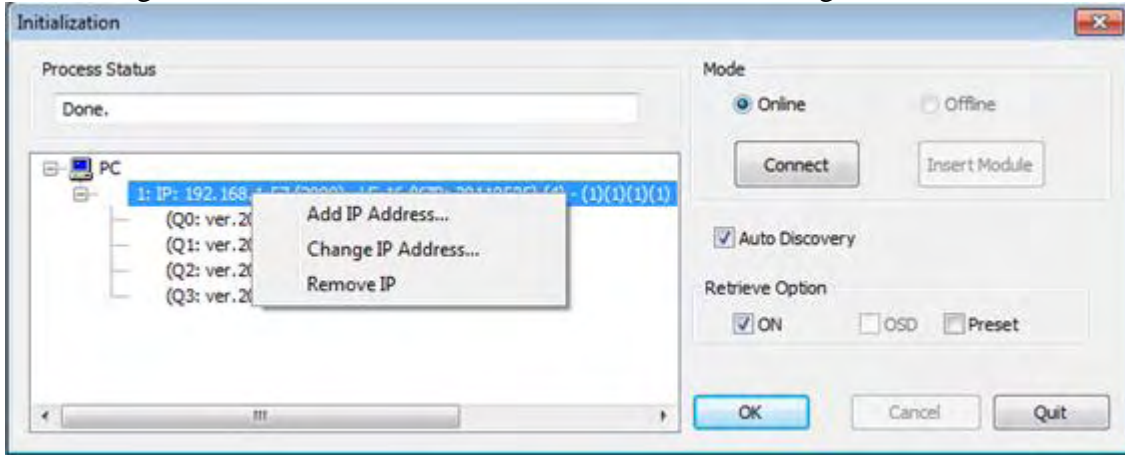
Initialization

Process Status

Done.

PC

1: IP: 192.168.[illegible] - (1)(1)(1)(1)

(Q0: ver.20

(Q1: ver.20

(Q2: ver.20

(Q3: ver.20

Add IP Address...

Change IP Address...

Remove IP

Mode

Online

Offline

Connect

Insert Module

Auto Discovery

Retrieve Option

ON

OSD

Preset

OK

Cancel

Quit